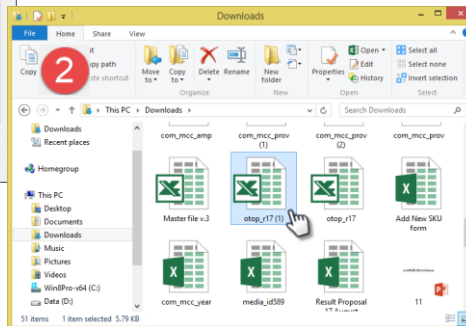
Downloads

File Home Share View

Copy 2 it py path ste shortcut

Move to Copy to Delete Rename New folder Properties Open Edit History Select all Select none Invert selection

Organize New Open Select

This PC › Downloads

Search Downloads

Downloads
Recent places
Homegroup
This PC
Desktop
Documents
Downloads
Music
Pictures
Videos
Win8Pro-x64 (C:)
Data (D:)

com_mcc_amp
com_mcc_prov (1)
com_mcc_prov (2)
com_mcc_prov

Master file v.3
otop_r17 (1)
otop_r17
Add New SKU form

com_mcc_year
media_id589
Result Proposal 17 August
11

51 items 1 item selected 5.79 KB